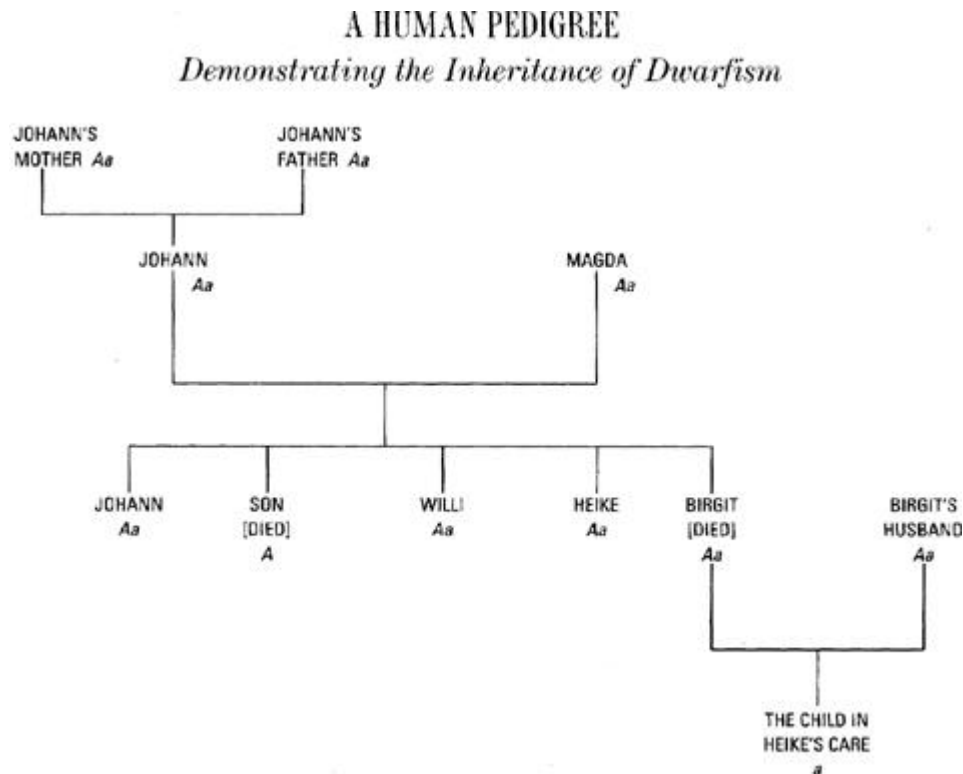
A HUMAN PEDIGREE
*Demonstrating the Inheritance of Dwarfism*

JOHANN'S MOTHER *Aa*

JOHANN'S FATHER *Aa*

JOHANN *Aa*

MAGDA *Aa*

JOHANN *Aa*

SON [DIED] *A*

WILLI *Aa*

HEIKE *Aa*

BIRGIT [DIED] *Aa*

BIRGIT'S HUSBAND *Aa*

THE CHILD IN HEIKE'S CARE *a*